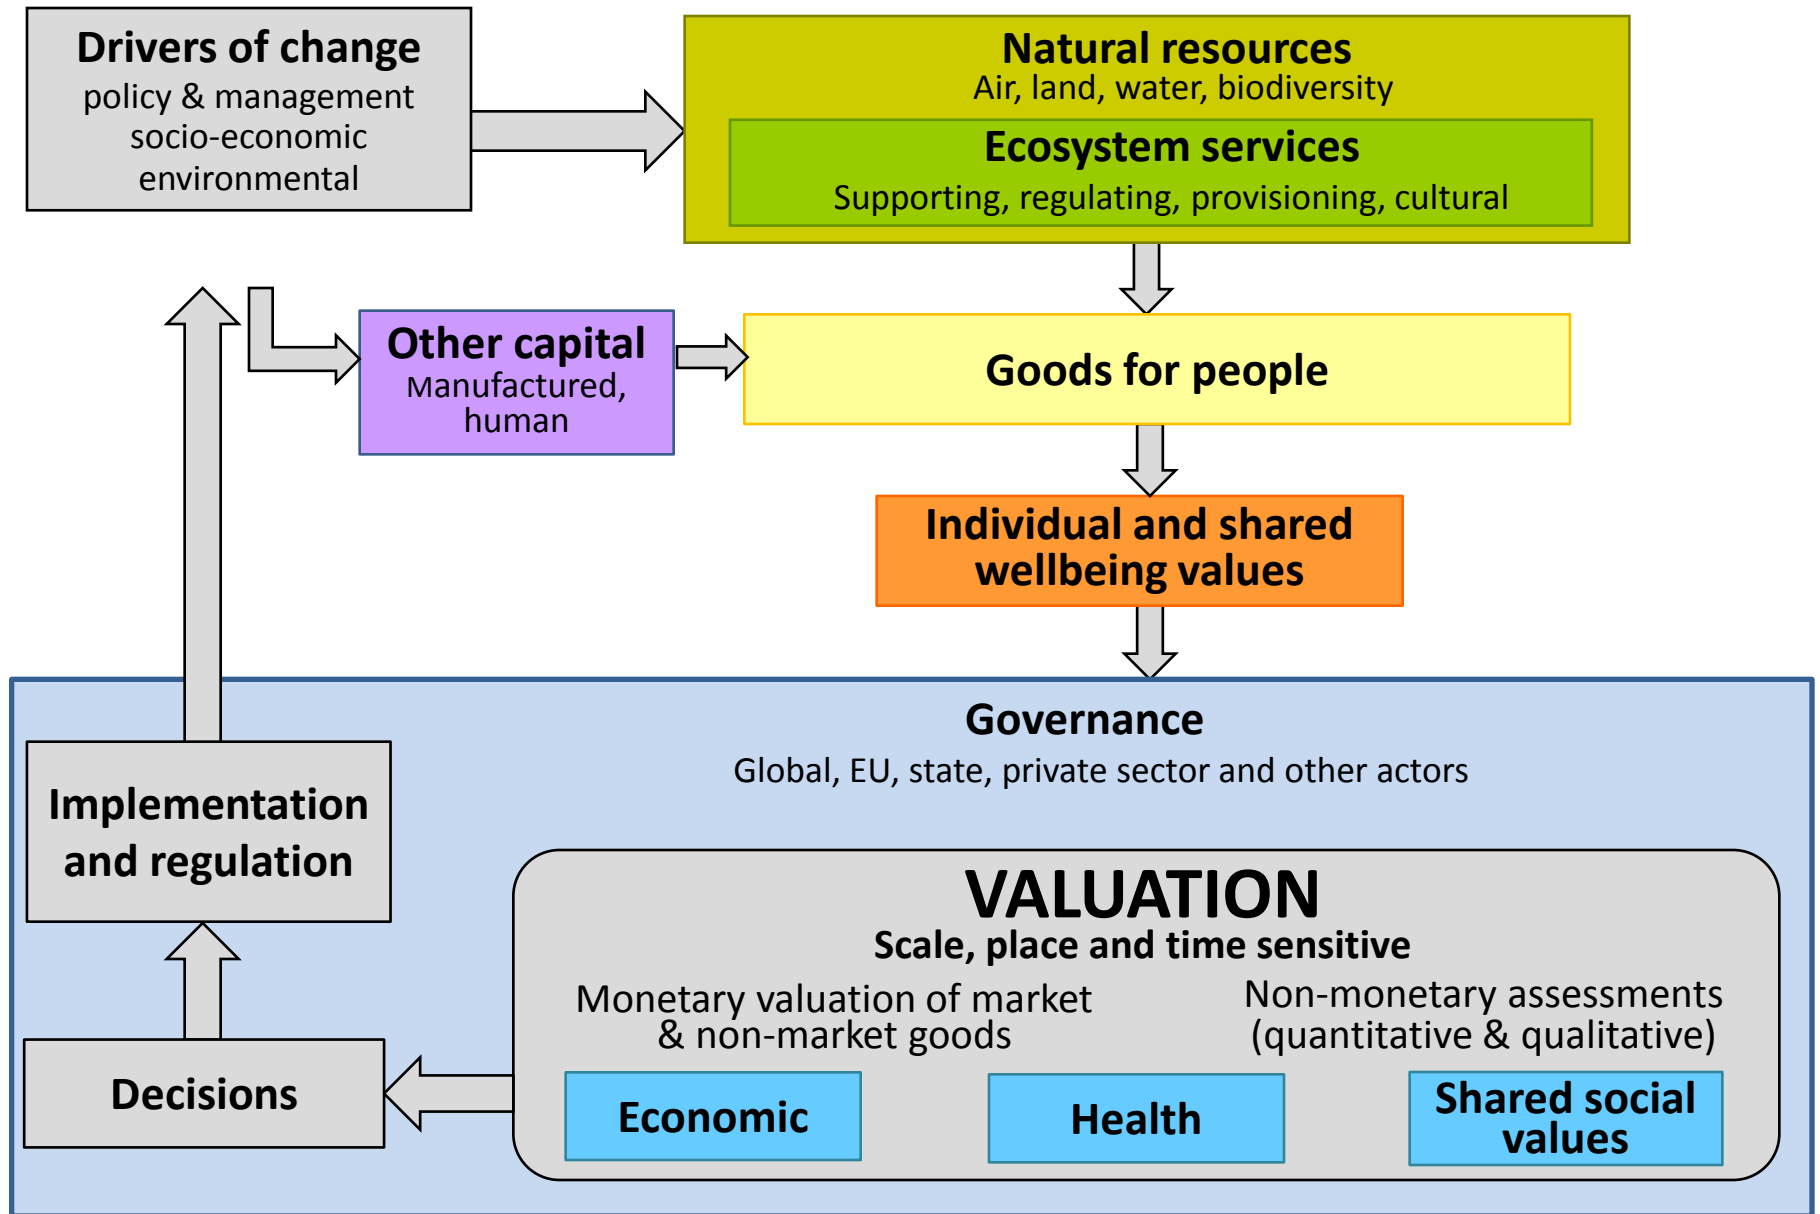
Drivers of change
policy & management
socio-economic
environmental

Natural resources
Air, land, water, biodiversity

Ecosystem services
Supporting, regulating, provisioning, cultural

Other capital
Manufactured, human

Goods for people

Individual and shared wellbeing values

Governance
Global, EU, state, private sector and other actors

Implementation and regulation

VALUATION
Scale, place and time sensitive

Monetary valuation of market & non-market goods

Non-monetary assessments (quantitative & qualitative)

Decisions

Economic

Health

Shared social values